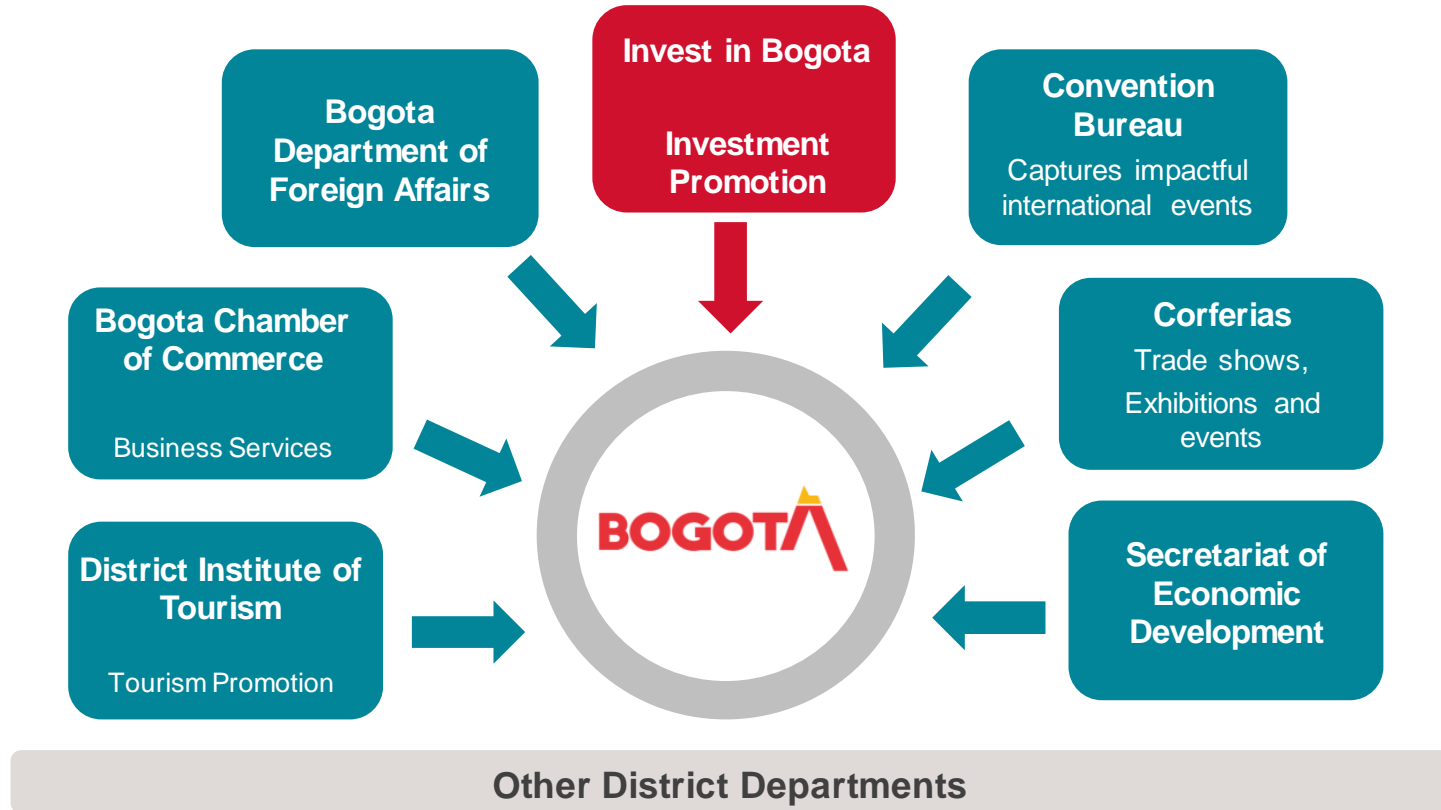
Invest in Bogota

Investment Promotion

Bogota Department of Foreign Affairs

Convention Bureau

Captures impactful international events

Bogota Chamber of Commerce

Business Services

Corferias

Trade shows, Exhibitions and events

BOGOTΛ

District Institute of Tourism

Tourism Promotion

Secretariat of Economic Development

Other District Departments